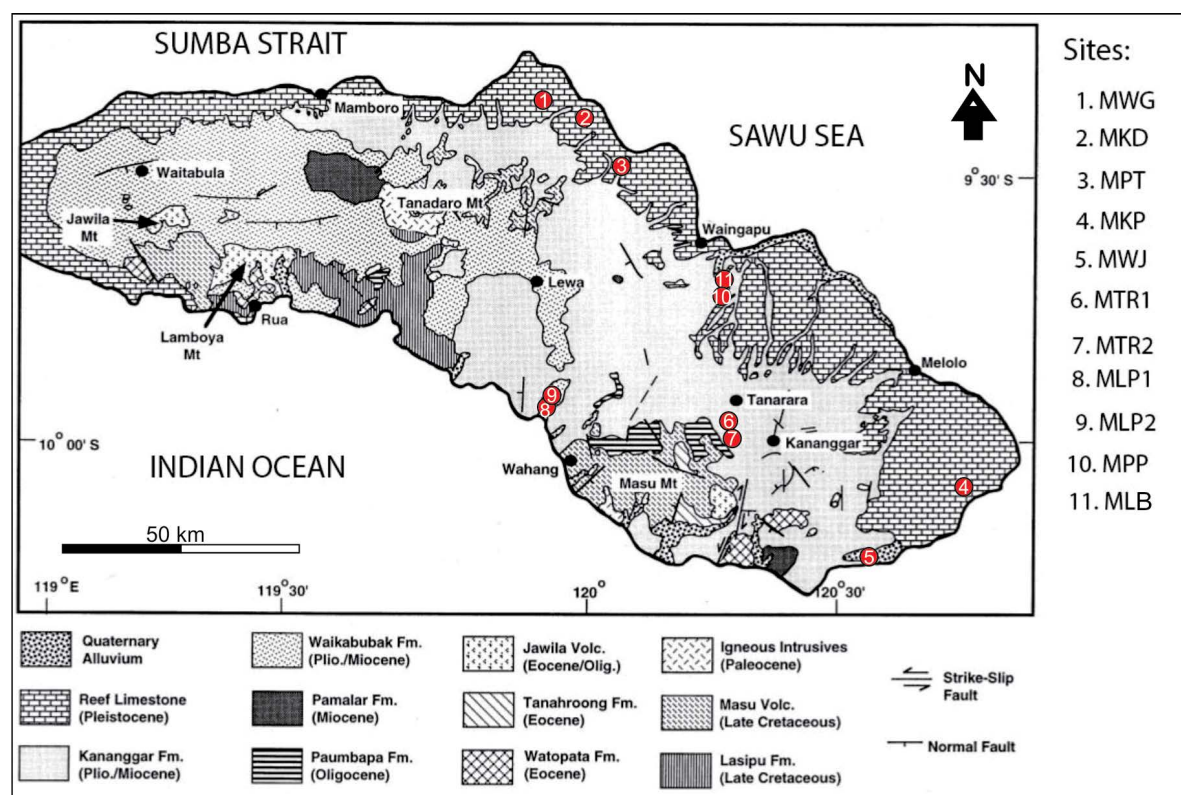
SUMBA STRAIT

Mamboro

Waitabula

Jawila Mt

Tanadaro Mt

Lamboya Mt

Rua

Lewa

Waingapu

SAWU SEA

N

Melolo

Tanarara

Kananggar

Wahang

Masu Mt

INDIAN OCEAN

50 km

9° 30' S

10° 00' S

119° E

119° 30'

120°

120° 30'

1
2
3
4
5
6
7
8
9
10
11

Sites:
1. MWG
2. MKD
3. MPT
4. MKP
5. MWJ
6. MTR1
7. MTR2
8. MLP1
9. MLP2
10. MPP
11. MLB

Quaternary Alluvium

Reef Limestone (Pleistocene)

Kananggar Fm. (Plio./Miocene)

Waikabubak Fm. (Plio./Miocene)

Pamalar Fm. (Miocene)

Paumbapa Fm. (Oligocene)

Jawila Volc. (Eocene/Olig.)

Tanahroong Fm. (Eocene)

Watopata Fm. (Eocene)

Igneous Intrusives (Paleocene)

Masu Volc. (Late Cretaceous)

Lasipu Fm. (Late Cretaceous)

Strike-Slip Fault

Normal Fault